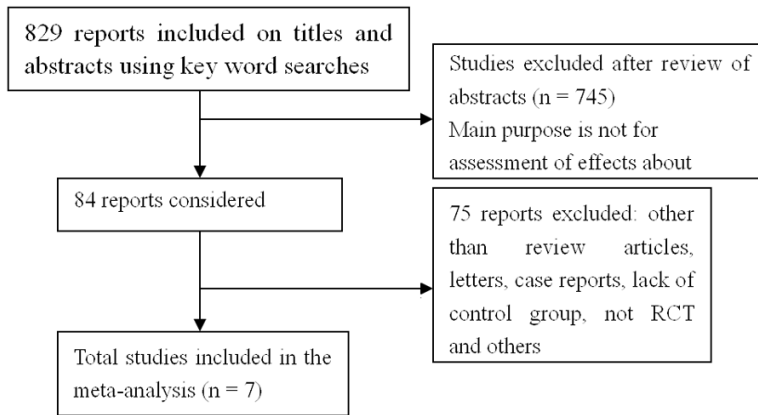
829 reports included on titles and abstracts using key word searches

Studies excluded after review of abstracts (n = 745)
Main purpose is not for assessment of effects about

84 reports considered

75 reports excluded: other than review articles, letters, case reports, lack of control group, not RCT and others

Total studies included in the meta-analysis (n = 7)